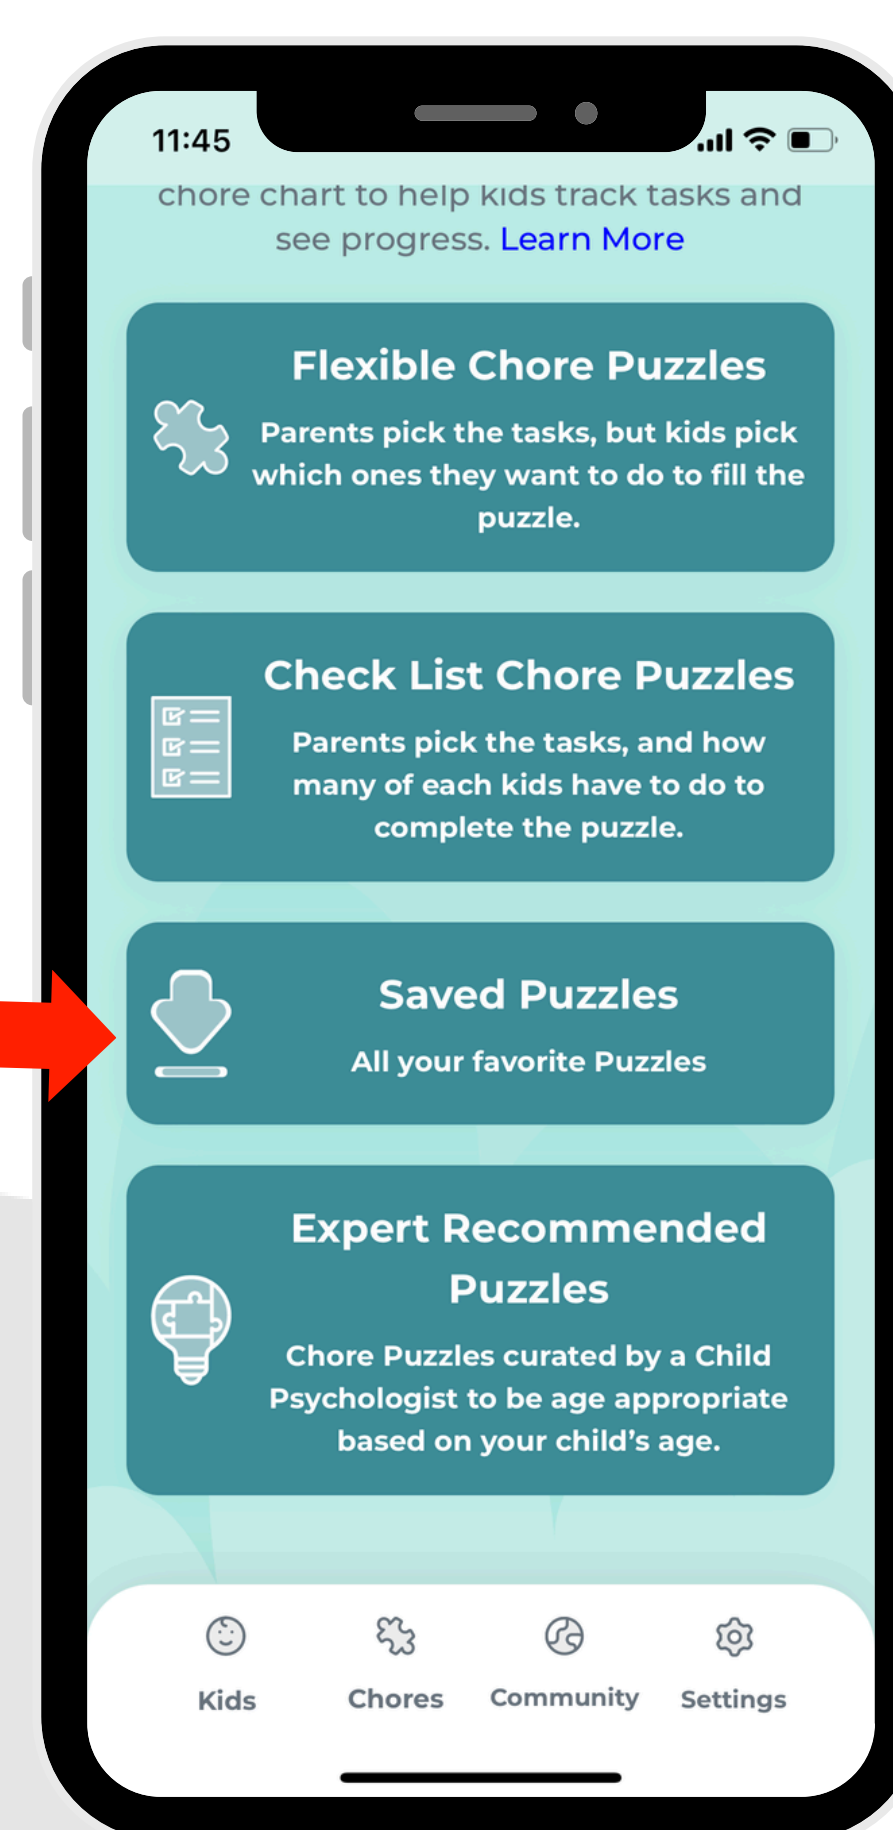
11:45

chore chart to help kids track tasks and see progress. Learn More

Flexible Chore Puzzles

Parents pick the tasks, but kids pick which ones they want to do to fill the puzzle.

Check List Chore Puzzles

Parents pick the tasks, and how many of each kids have to do to complete the puzzle.

Saved Puzzles

All your favorite Puzzles

Expert Recommended Puzzles

Chore Puzzles curated by a Child Psychologist to be age appropriate based on your child's age.

Kids Chores Community Settings